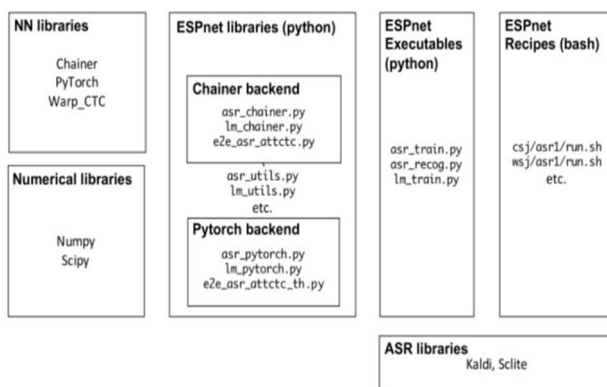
NN libraries

Chainer
PyTorch
Warp_CTC

Numerical libraries

Numpy
Scipy

ESPnet libraries (python)

Chainer backend

asr_chainer.py
lm_chainer.py
e2e_asr_attctc.py

asr_utils.py
lm_utils.py
etc.

Pytorch backend

asr_pytorch.py
lm_pytorch.py
e2e_asr_attctc_th.py

ESPnet Executables (python)

asr_train.py
asr_recog.py
lm_train.py

ESPnet Recipes (bash)

csj/asr1/run.sh
wsj/asr1/run.sh
etc.

ASR libraries
Kaldi, Sclite